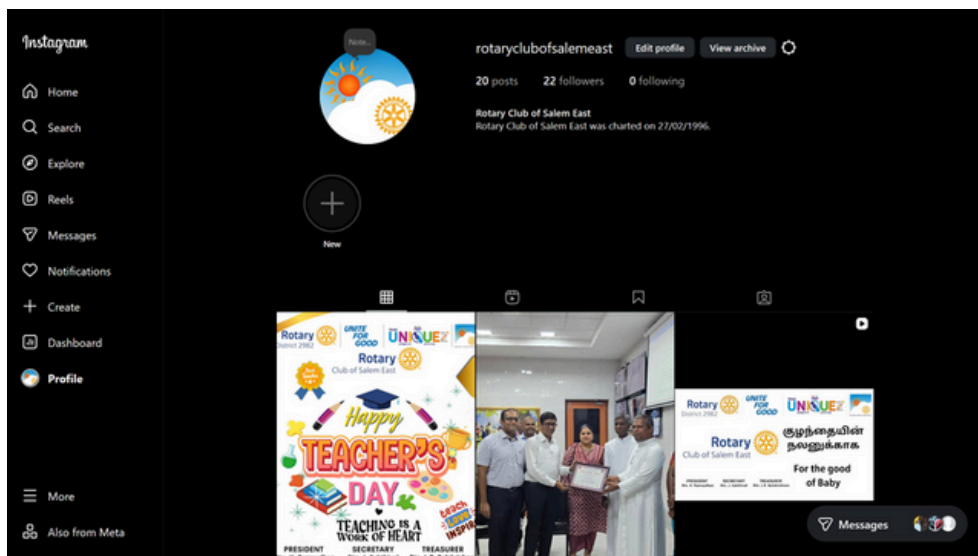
Instagram

Home

Search

Explore

Reels

Messages

Notifications

Create

Dashboard

Profile

More

Also from Meta

Note...

rotaryclubofsalemeast Edit profile View archive

20 posts 22 followers 0 following

Rotary Club of Salem East
Rotary Club of Salem East was charted on 27/02/1996.

New

Rotary District 2982 UNITE FOR GOOD UNIQUEZ
Rotary Club of Salem East
Best Teacher
Happy TEACHER'S DAY
TEACHING IS A WORK OF HEART
Teach Learn INSPIRE
PRESIDENT SECRETARY TREASURER

Rotary District 2982 UNITE FOR GOOD UNIQUEZ
Rotary Club of Salem East
குழந்தையின் நலனுக்காக
For the good of Baby
PRESIDENT SECRETARY TREASURER

Messages